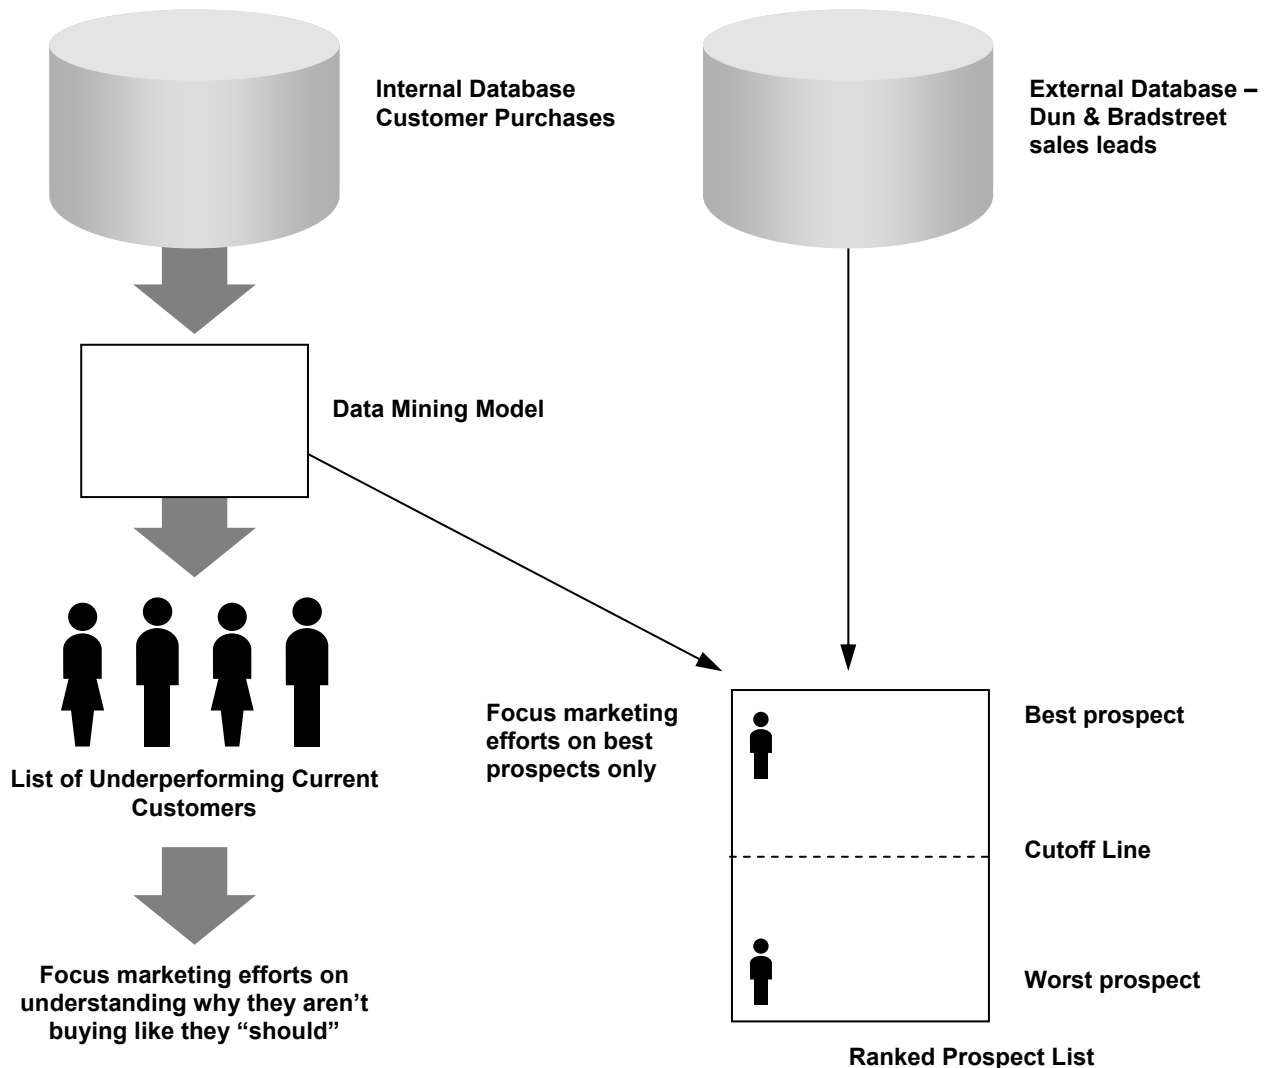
Internal Database
Customer Purchases

External Database –
Dun & Bradstreet
sales leads

Data Mining Model

List of Underperforming Current Customers

Focus marketing efforts on understanding why they aren’t buying like they “should”

Focus marketing efforts on best prospects only

Best prospect

Cutoff Line

Worst prospect

Ranked Prospect List